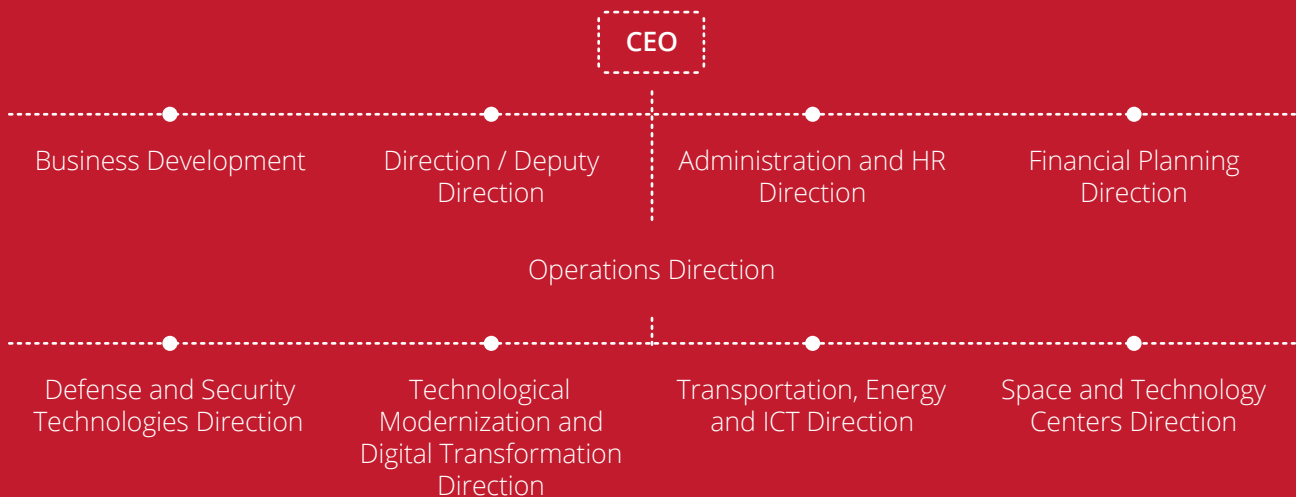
CEO

Business Development

Direction / Deputy Direction

Administration and HR Direction

Financial Planning Direction

Operations Direction

Defense and Security Technologies Direction

Technological Modernization and Digital Transformation Direction

Transportation, Energy and ICT Direction

Space and Technology Centers Direction